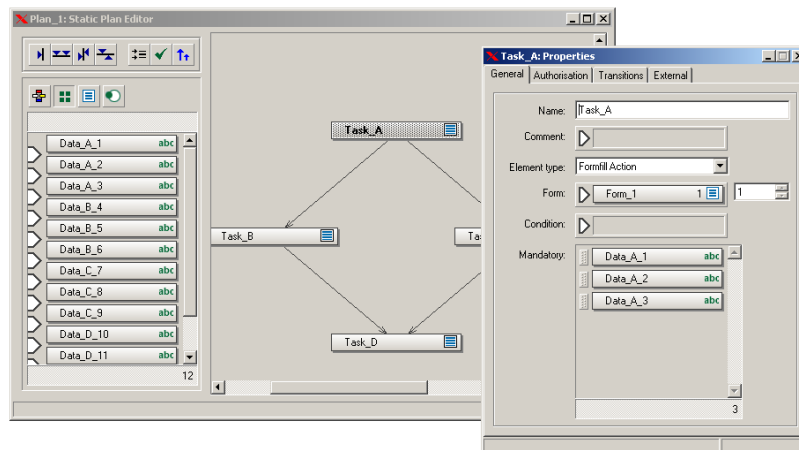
Plan_1: Static Plan Editor

Data_A_1 abc
Data_A_2 abc
Data_A_3 abc
Data_B_4 abc
Data_B_5 abc
Data_B_6 abc
Data_C_7 abc
Data_C_8 abc
Data_C_9 abc
Data_D_10 abc
Data_D_11 abc
12

Task_A
Task_B
Tas
Task_D

Task_A: Properties
General | Authorisation | Transitions | External

Name: Task_A
Comment:
Element type: Formfill Action
Form: Form_1 1 | 1
Condition:
Mandatory:
Data_A_1 abc
Data_A_2 abc
Data_A_3 abc
3